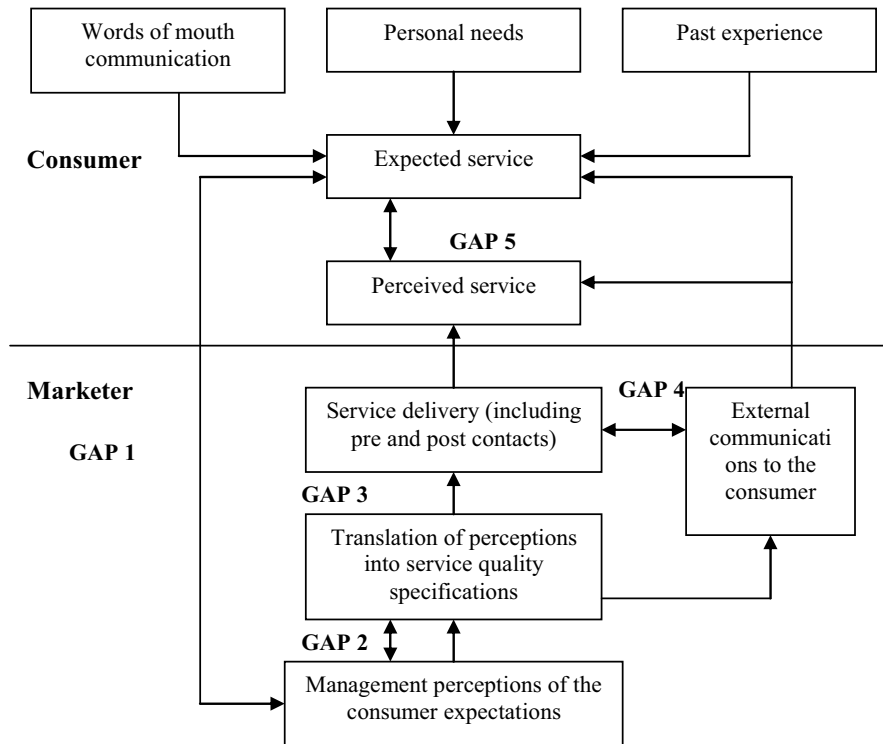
Words of mouth communication

Personal needs

Past experience

Consumer

Expected service

GAP 5

Perceived service

Marketer

GAP 1

GAP 4

Service delivery (including pre and post contacts)

External communications to the consumer

GAP 3

Translation of perceptions into service quality specifications

GAP 2

Management perceptions of the consumer expectations